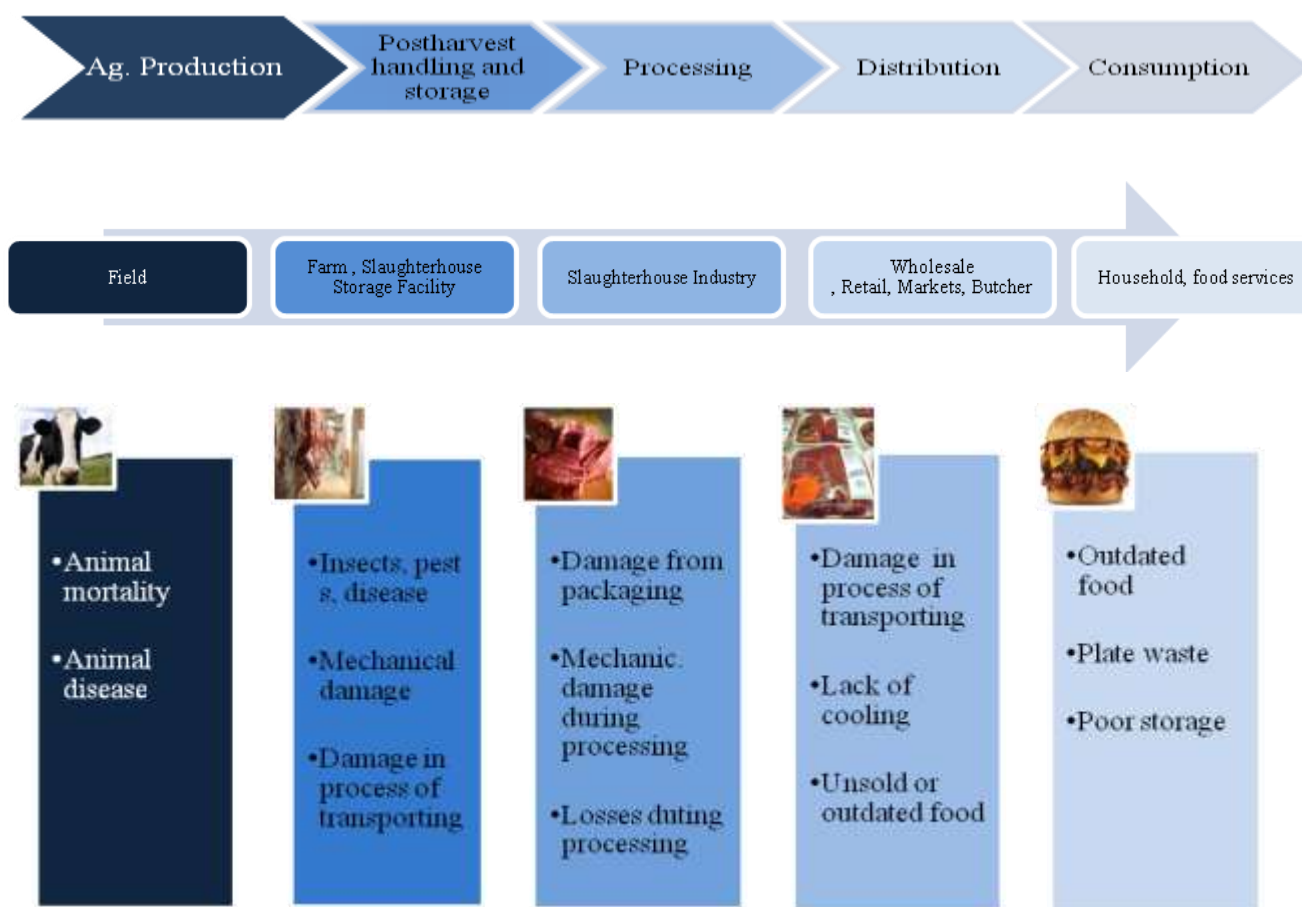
Ag. Production

Postharvest handling and storage

Processing

Distribution

Consumption

Field

Farm , Slaughterhouse Storage Facility

Slaughterhouse Industry

Wholesale , Retail, Markets, Butcher

Household, food services

•Animal mortality

•Animal disease

•Insects, pest s, disease

•Mechanical damage

•Damage in process of transporting

•Damage from packaging

•Mechanic. damage during processing

•Losses duting processing

•Damage in process of transporting

•Lack of cooling

•Unsold or outdated food

•Outdated food

•Plate waste

•Poor storage